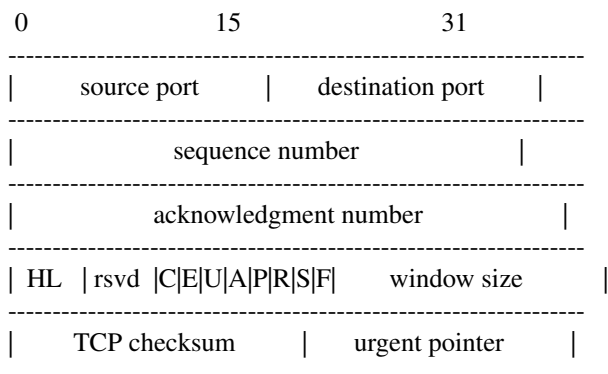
0 15 31

-----------------------------------------------------------------

| source port | destination port |

-----------------------------------------------------------------

| sequence number |

-----------------------------------------------------------------

| acknowledgment number |

-----------------------------------------------------------------

| HL | rsvd |C|E|U|A|P|R|S|F| window size |

-----------------------------------------------------------------

| TCP checksum | urgent pointer |